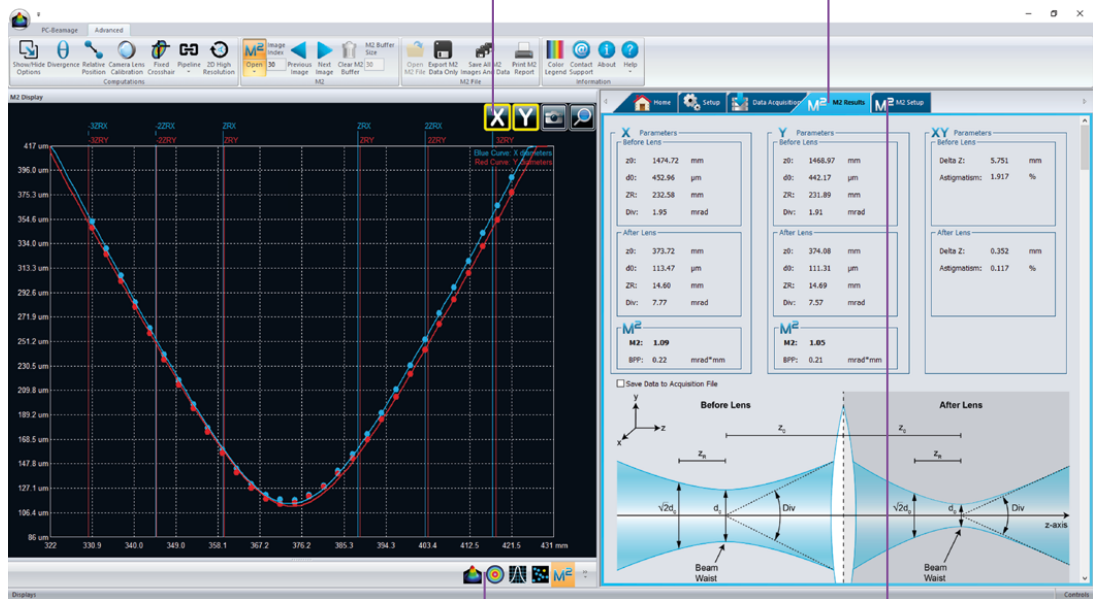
PC-Beamage Advanced

Show/Hide Options Divergence Relative Position Camera Lens Calibration Fixed Crosshair Pipeline 2D High Resolution
Computations

Open Image Index 30 Previous Image Next Image Clear M2 Buffer M2 Buffer Size 30
M2

Open M2 File Export M2 Data Only Save All M2 Images And Data Print M2 Report
M2 File

Color Legend Contact Support About Help
Information

M2 Display

-3ZRX -3ZRY -2ZRX -2ZRY ZRX ZRY ZRX ZRY 2ZRX 2ZRY 3ZRX 3ZRY

Blue Curve: X diameters
Red Curve: Y diameters

417 um
396.0 um
375.3 um
354.6 um
334.0 um
313.3 um
292.6 um
271.9 um
251.2 um
230.5 um
209.8 um
189.2 um
168.5 um
147.8 um
127.1 um
106.4 um
86 um

322 330.9 340.0 349.0 358.1 367.2 376.2 385.3 394.3 403.4 412.5 421.5 431 mm

Home Setup Data Acquisition M2 Results M2 Setup

X Parameters
Before Lens
z0: 1474.72 mm
d0: 452.96 μm
ZR: 232.58 mm
Div: 1.95 mrad

After Lens
z0: 373.72 mm
d0: 113.47 μm
ZR: 14.60 mm
Div: 7.77 mrad

M2: 1.09
BPP: 0.22 mrad*mm

Y Parameters
Before Lens
z0: 1468.97 mm
d0: 442.17 μm
ZR: 231.89 mm
Div: 1.91 mrad

After Lens
z0: 374.08 mm
d0: 111.31 μm
ZR: 14.69 mm
Div: 7.57 mrad

M2: 1.05
BPP: 0.21 mrad*mm

XY Parameters
Before Lens
Delta Z: 5.751 mm
Astigmatism: 1.917 %

After Lens
Delta Z: 0.352 mm
Astigmatism: 0.117 %

Save Data to Acquisition File

Before Lens
After Lens
y z x
$z_0$ $z_0$
$z_R$ $z_R$
$\sqrt{2}d_0$ $d_0$ Div
$\sqrt{2}d_0$ $d_0$ Div
z-axis
Beam Waist
Beam Waist

Displays
Controls